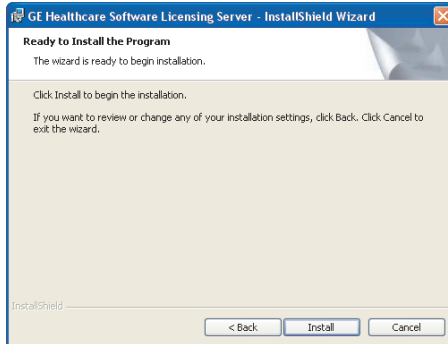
GE Healthcare Software Licensing Server - InstallShield Wizard

Ready to Install the Program

The wizard is ready to begin installation.

Click Install to begin the installation.

If you want to review or change any of your installation settings, click Back. Click Cancel to exit the wizard.

InstallShield

< Back

Install

Cancel